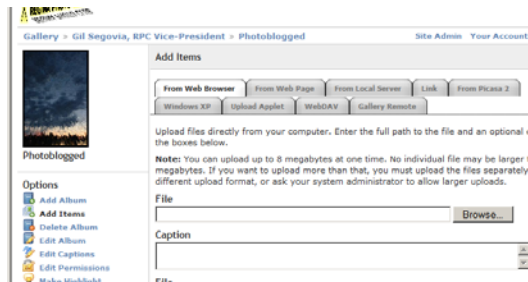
Gallery » Gil Segovia, RPC Vice-President » Photoblogged

Site Admin Your Account

Add Items

From Web Browser
From Web Page
From Local Server
Link
From Picasa 2
Windows XP
Upload Applet
WebDAV
Gallery Remote

Upload files directly from your computer. Enter the full path to the file and an optional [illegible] the boxes below.

Note: You can upload up to 8 megabytes at one time. No individual file may be larger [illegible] megabytes. If you want to upload more than that, you must upload the files separately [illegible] different upload format, or ask your system administrator to allow larger uploads.

File

Browse...

Caption

Photoblogged

Options
Add Album
Add Items
Delete Album
Edit Album
Edit Captions
Edit Permissions
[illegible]